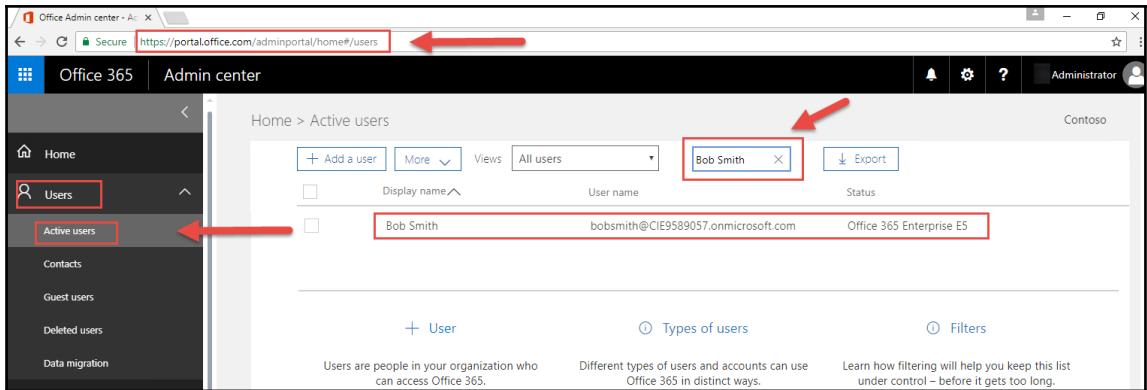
Office Admin center - Ac ×

Secure https://portal.office.com/adminportal/home#/users

Office 365 Admin center

? Administrator

Home

Users

Active users

Contacts

Guest users

Deleted users

Data migration

Home > Active users

Contoso

+ Add a user More Views All users Bob Smith × Export

Display name User name Status

| Display name | User name | Status |
|---|---|---|
| Bob Smith | bobsmith@CIE9589057.onmicrosoft.com | Office 365 Enterprise E5 |

+ User

Users are people in your organization who can access Office 365.

Types of users

Different types of users and accounts can use Office 365 in distinct ways.

Filters

Learn how filtering will help you keep this list under control – before it gets too long.